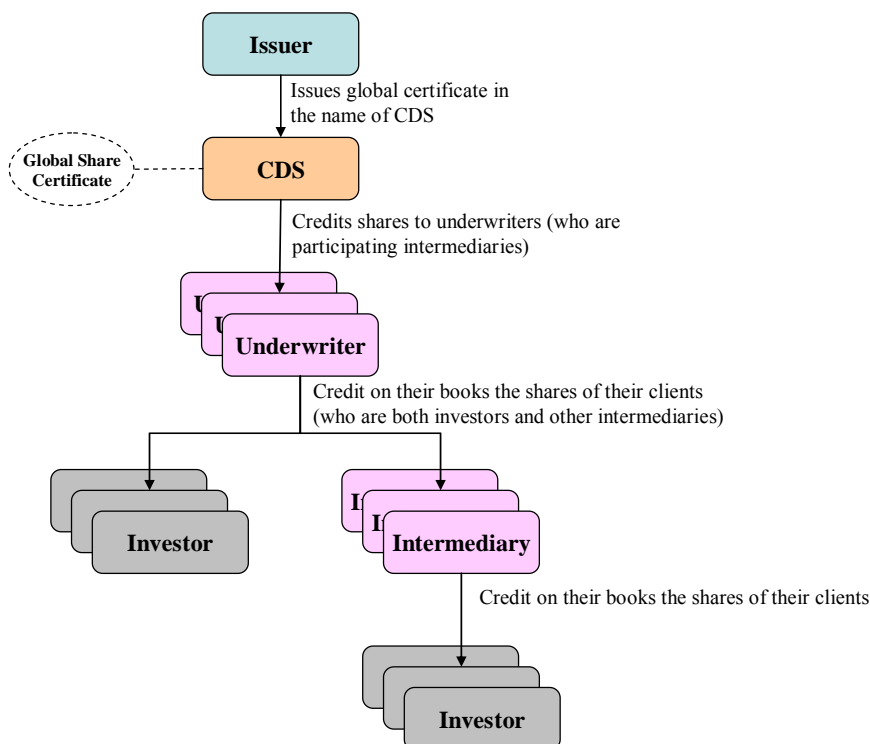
Issuer

Issues global certificate in the name of CDS

Global Share Certificate

CDS

Credits shares to underwriters (who are participating intermediaries)

U

U

Underwriter

Credit on their books the shares of their clients (who are both investors and other intermediaries)

Investor

I

I

Intermediary

Credit on their books the shares of their clients

Investor